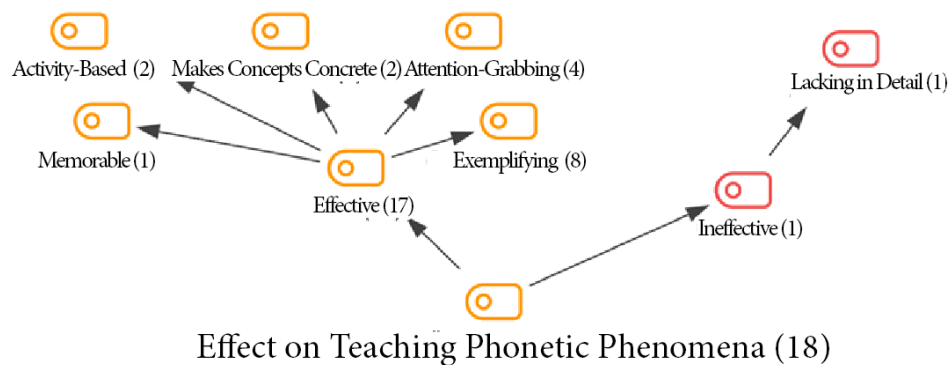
Activity-Based (2)

Makes Concepts Concrete (2)

Attention-Grabbing (4)

Lacking in Detail (1)

Memorable (1)

Exemplifying (8)

Effective (17)

Ineffective (1)

Effect on Teaching Phonetic Phenomena (18)